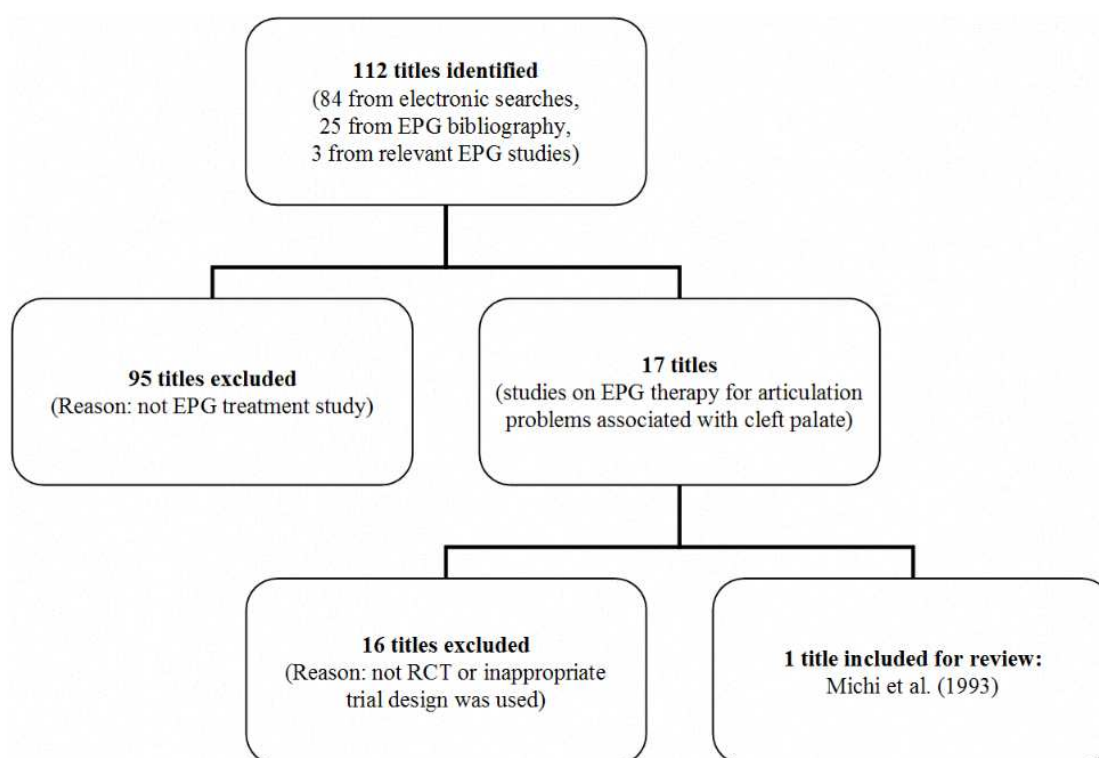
112 titles identified
(84 from electronic searches,
25 from EPG bibliography,
3 from relevant EPG studies)

95 titles excluded
(Reason: not EPG treatment study)

17 titles
(studies on EPG therapy for articulation problems associated with cleft palate)

16 titles excluded
(Reason: not RCT or inappropriate trial design was used)

1 title included for review:
Michi et al. (1993)